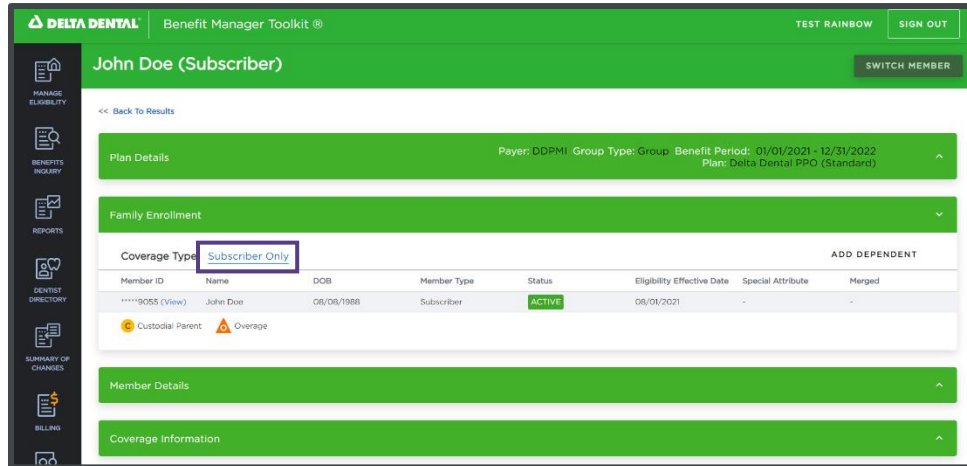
DELTA DENTAL | Benefit Manager Toolkit ®

TEST RAINBOW SIGN OUT

MANAGE ELIGIBILITY

BENEFITS INQUIRY

REPORTS

DENTIST DIRECTORY

SUMMARY OF CHANGES

BILLING

John Doe (Subscriber)

SWITCH MEMBER

<< Back To Results

Plan Details

Payer: DDPMI Group Type: Group Benefit Period: 01/01/2021 - 12/31/2022
Plan: Delta Dental PPO (Standard)

Family Enrollment

Coverage Type Subscriber Only

ADD DEPENDENT

| Member ID | Name | DOB | Member Type | Status | Eligibility Effective Date | Special Attribute | Merged |
|---|---|---|---|---|---|---|---|
| *****9055 (View) | John Doe | 08/08/1988 | Subscriber | ACTIVE | 08/01/2021 | - | - |

C Custodial Parent O Overage

Member Details

Coverage Information